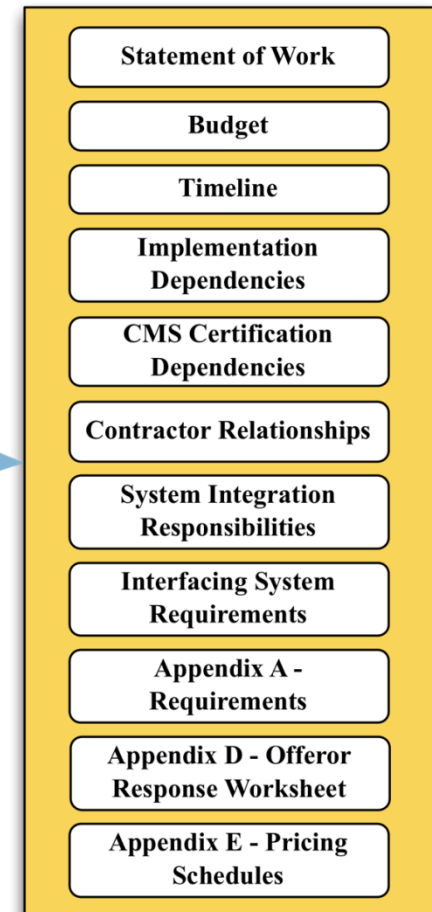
Statement of Work

Budget

Timeline

Implementation Dependencies

CMS Certification Dependencies

Contractor Relationships

System Integration Responsibilities

Interfacing System Requirements

Appendix A - Requirements

Appendix D - Offeror Response Worksheet

Appendix E - Pricing Schedules